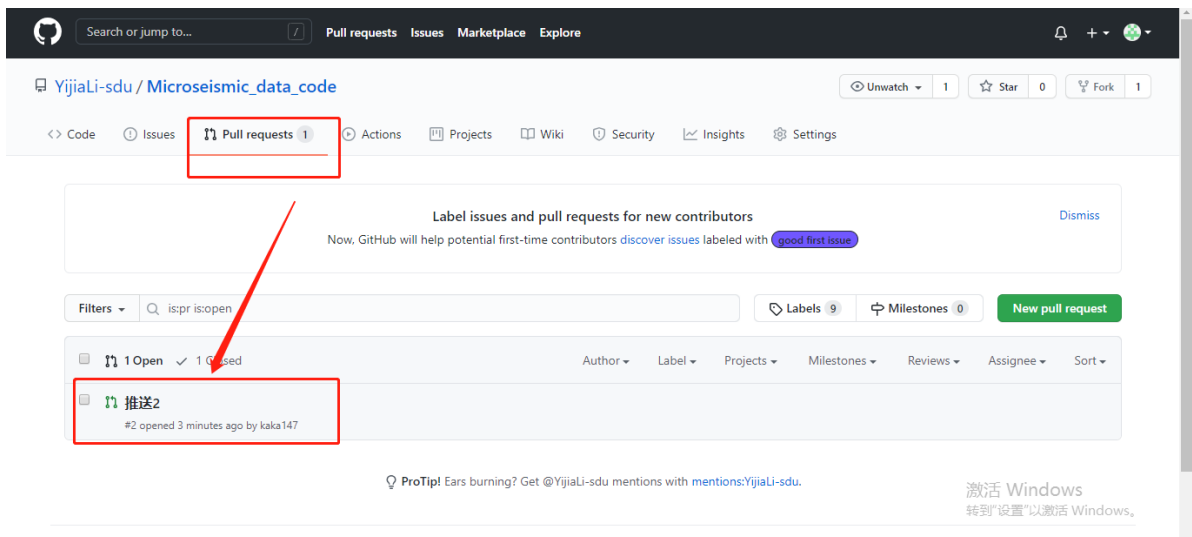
Search or jump to... / Pull requests Issues Marketplace Explore

YijiaLi-sdu / Microseismic_data_code

Unwatch 1 Star 0 Fork 1

Code Issues Pull requests 1 Actions Projects Wiki Security Insights Settings

Label issues and pull requests for new contributors

Now, GitHub will help potential first-time contributors discover issues labeled with good first issue

Dismiss

Filters is:pr is:open

Labels 9 Milestones 0 New pull request

1 Open 1 Closed

Author Label Projects Milestones Reviews Assignee Sort

推送2

#2 opened 3 minutes ago by kaka147

ProTip! Ears burning? Get @YijiaLi-sdu mentions with mentions:YijiaLi-sdu.

激活 Windows
转到"设置"以激活 Windows。